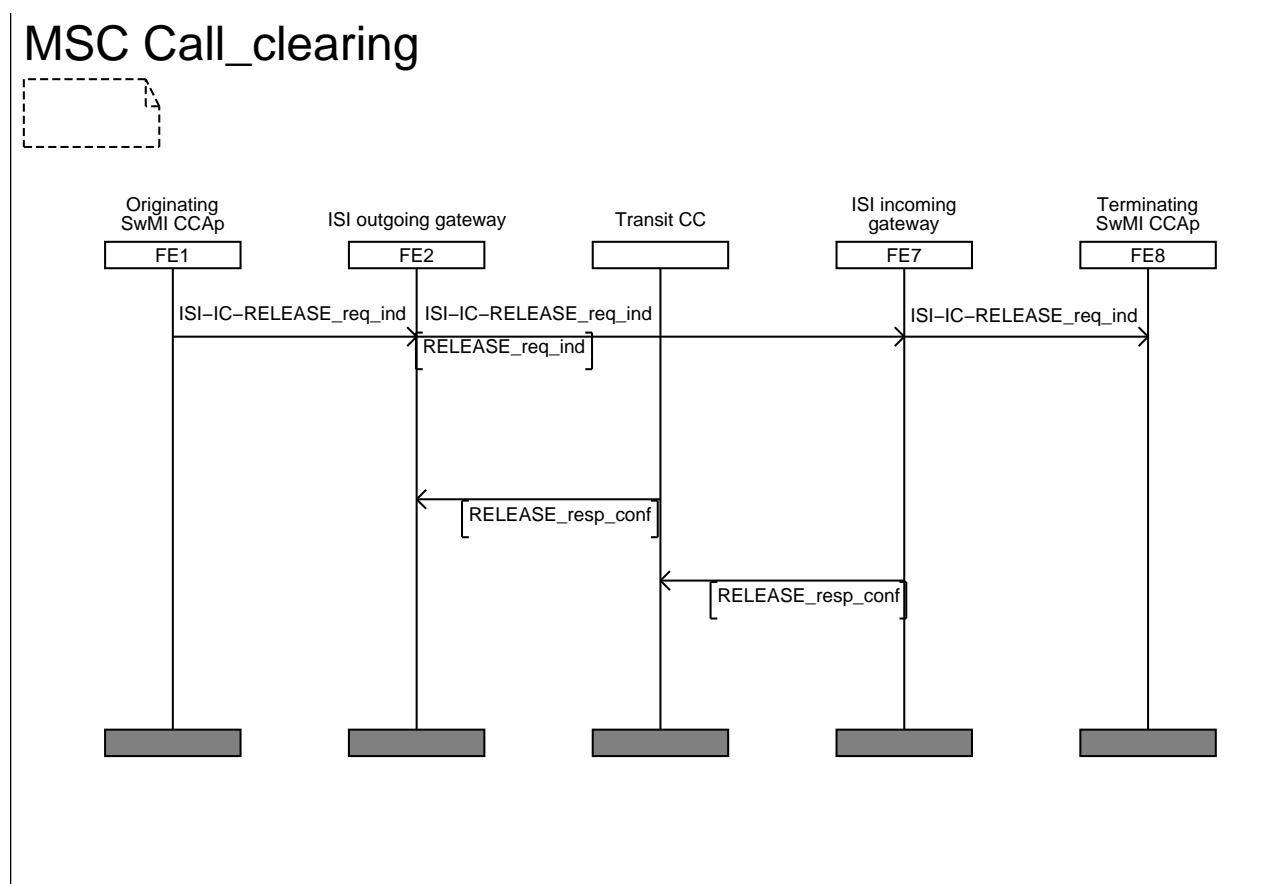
MSC Call_clearing

Originating SwMI CCAp

ISI outgoing gateway

Transit CC

ISI incoming gateway

Terminating SwMI CCAp

FE1

FE2

FE7

FE8

ISI−IC−RELEASE_req_ind

ISI−IC−RELEASE_req_ind

ISI−IC−RELEASE_req_ind

RELEASE_req_ind

RELEASE_resp_conf

RELEASE_resp_conf